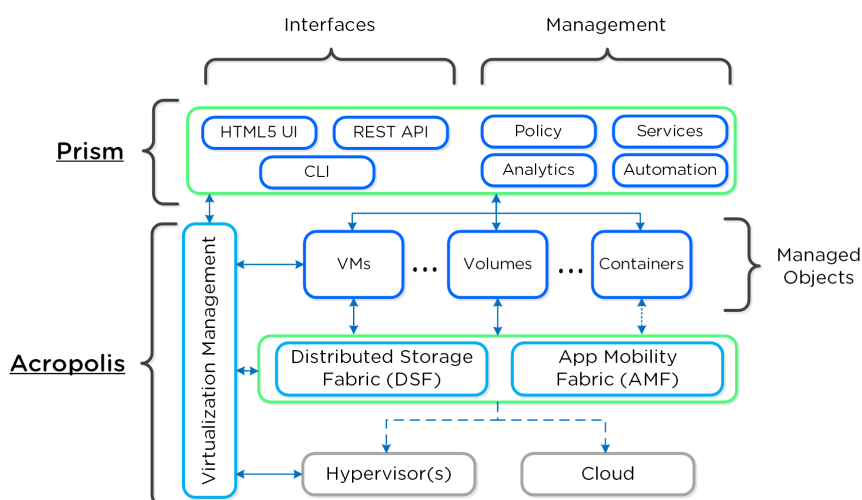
Interfaces

Management

Prism

HTML5 UI

REST API

CLI

Policy

Services

Analytics

Automation

Virtualization Management

VMs

...

Volumes

...

Containers

Managed Objects

Acropolis

Distributed Storage Fabric (DSF)

App Mobility Fabric (AMF)

Hypervisor(s)

Cloud